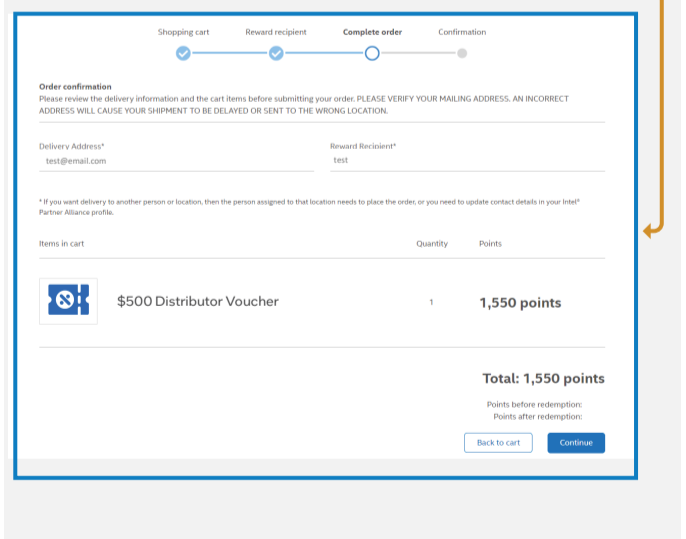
Shopping cart Reward recipient Complete order Confirmation

Order confirmation
Please review the delivery information and the cart items before submitting your order. PLEASE VERIFY YOUR MAILING ADDRESS. AN INCORRECT ADDRESS WILL CAUSE YOUR SHIPMENT TO BE DELAYED OR SENT TO THE WRONG LOCATION.

Delivery Address*
test@email.com

Reward Recipient*
test

* If you want delivery to another person or location, then the person assigned to that location needs to place the order, or you need to update contact details in your Intel® Partner Alliance profile.

| Items in cart | Quantity | Points |
|---|---|---|
| $500 Distributor Voucher | 1 | 1,550 points |

Total: 1,550 points

Points before redemption:
Points after redemption:

Back to cart Continue